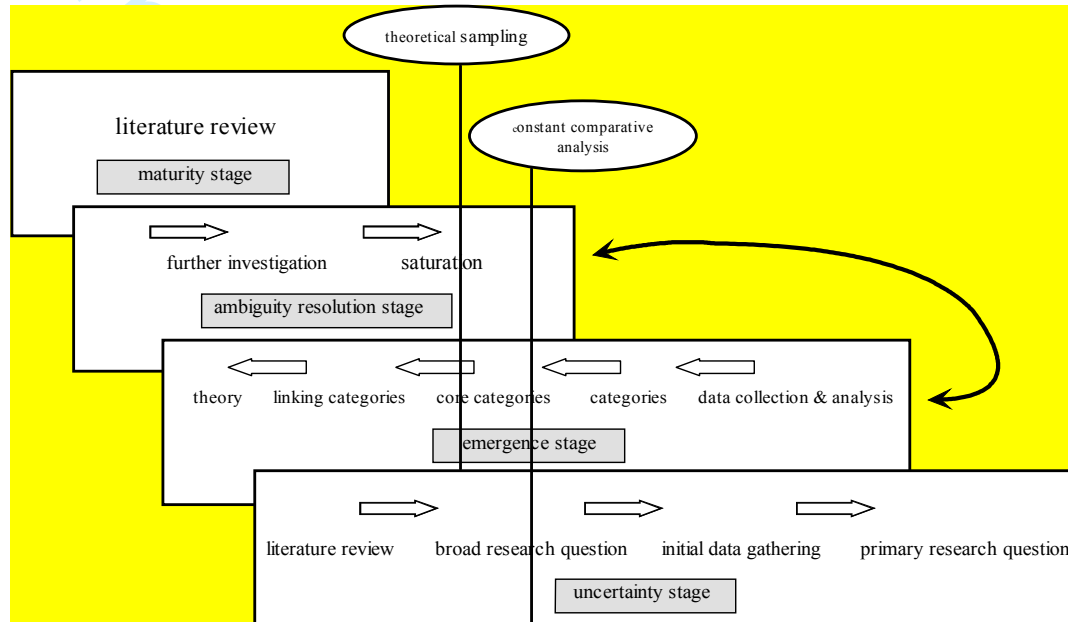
theoretical sampling

literature review

maturity stage

constant comparative analysis

further investigation

saturation

ambiguity resolution stage

theory

linking categories

core categories

categories

data collection & analysis

emergence stage

literature review

broad research question

initial data gathering

primary research question

uncertainty stage